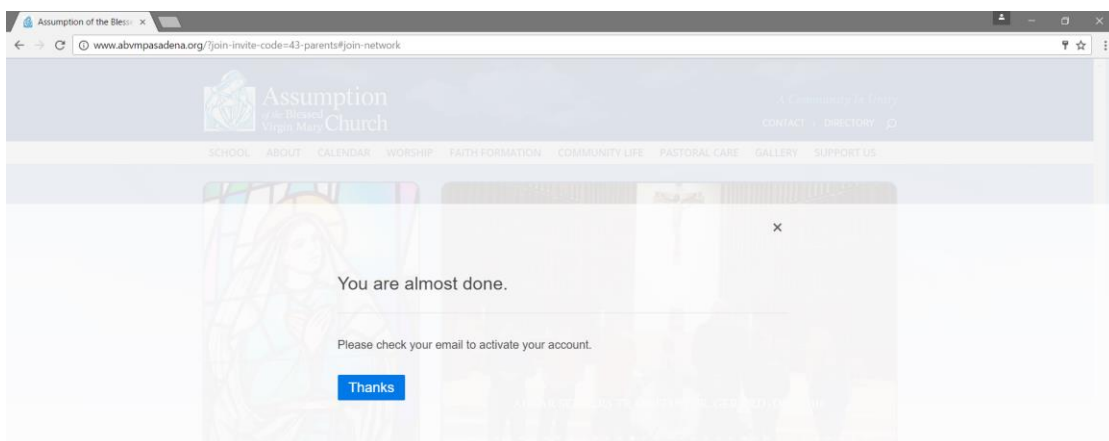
Assumption of the Bless ×

www.abvmpasadena.org/?join-invite-code=43-parents#join-network

Assumption of the Blessed Virgin Mary Church

A Community of Unity

CONTACT | DIRECTORY

SCHOOL ABOUT CALENDAR WORSHIP FAITH FORMATION COMMUNITY LIFE PASTORAL CARE GALLERY SUPPORT US

×

You are almost done.

Please check your email to activate your account.

Thanks

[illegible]